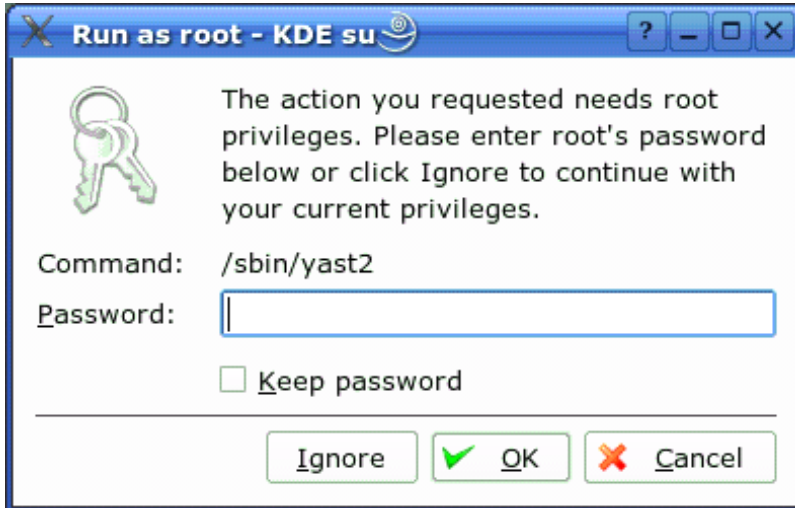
Run as root - KDE su

?

The action you requested needs root privileges. Please enter root's password below or click Ignore to continue with your current privileges.

Command: /sbin/yast2

Password:

Keep password

Ignore

OK

Cancel